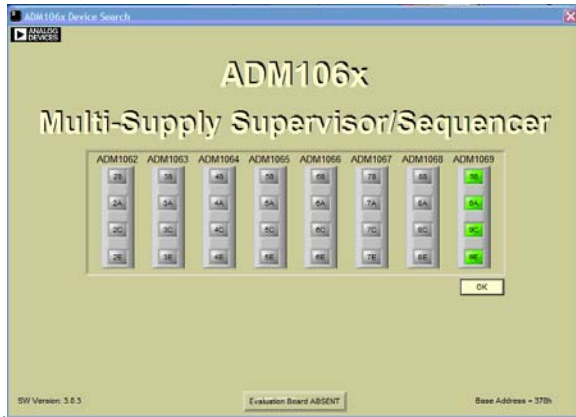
ADM106x Device Search

ANALOG DEVICES

ADM106x

Multi-Supply Supervisor/Sequencer

| ADM1062 | ADM1063 | ADM1064 | ADM1065 | ADM1066 | ADM1067 | ADM1068 | ADM1069 |
|---|---|---|---|---|---|---|---|
| 28 | 38 | 48 | 58 | 68 | 78 | 88 | 98 |
| 2A | 3A | 4A | 5A | 6A | 7A | 8A | 9A |
| 2C | 3C | 4C | 5C | 6C | 7C | 8C | 9C |
| 2E | 3E | 4E | 5E | 6E | 7E | 8E | 9E |

OK

SW Version: 3.6.3

Evaluation Board ABSENT

Base Address = 378h